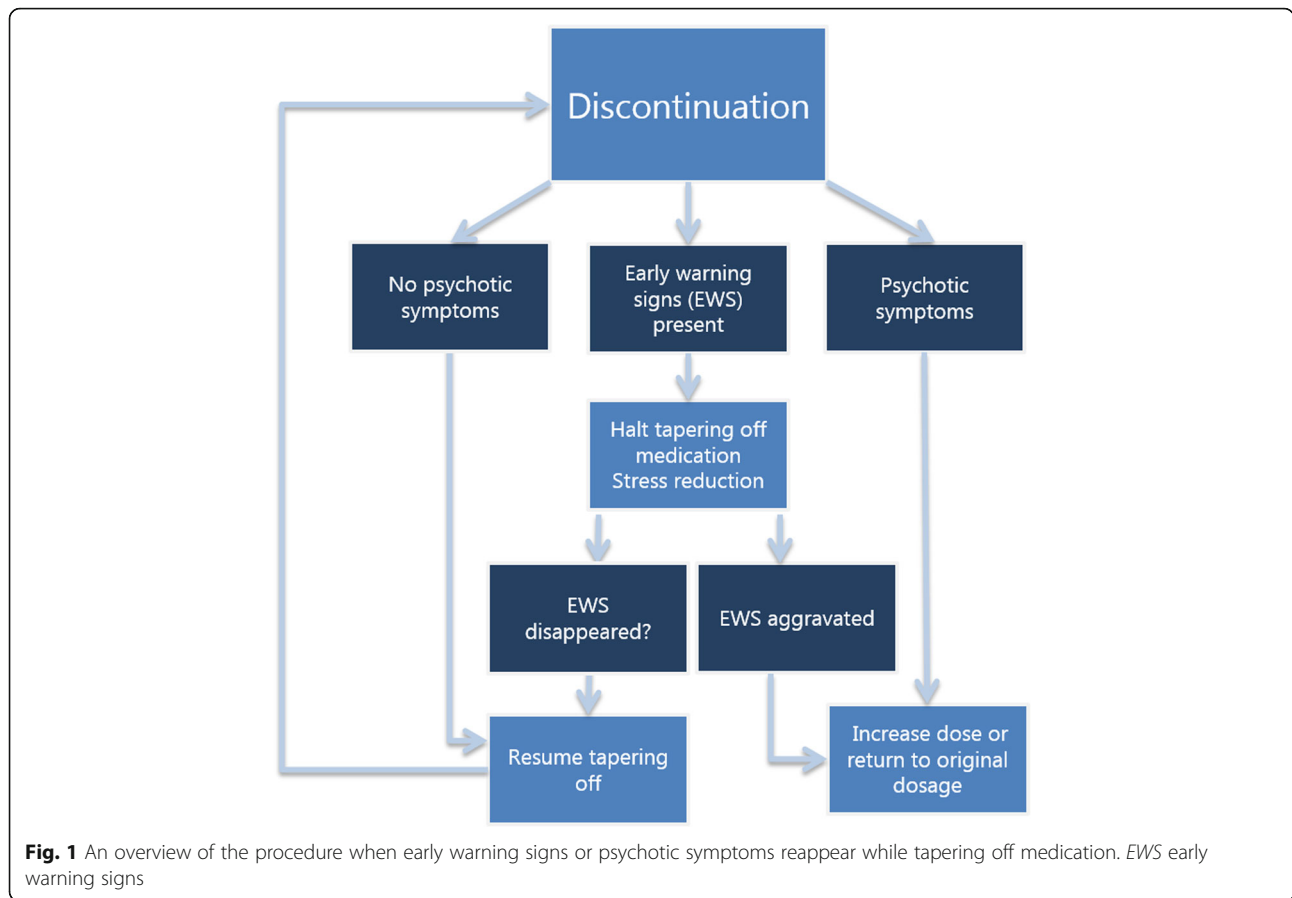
Discontinuation

No psychotic symptoms

Early warning signs (EWS) present

Psychotic symptoms

Halt tapering off medication
Stress reduction

EWS disappeared?

EWS aggravated

Resume tapering off

Increase dose or return to original dosage

**Fig. 1** An overview of the procedure when early warning signs or psychotic symptoms reappear while tapering off medication. *EWS* early warning signs